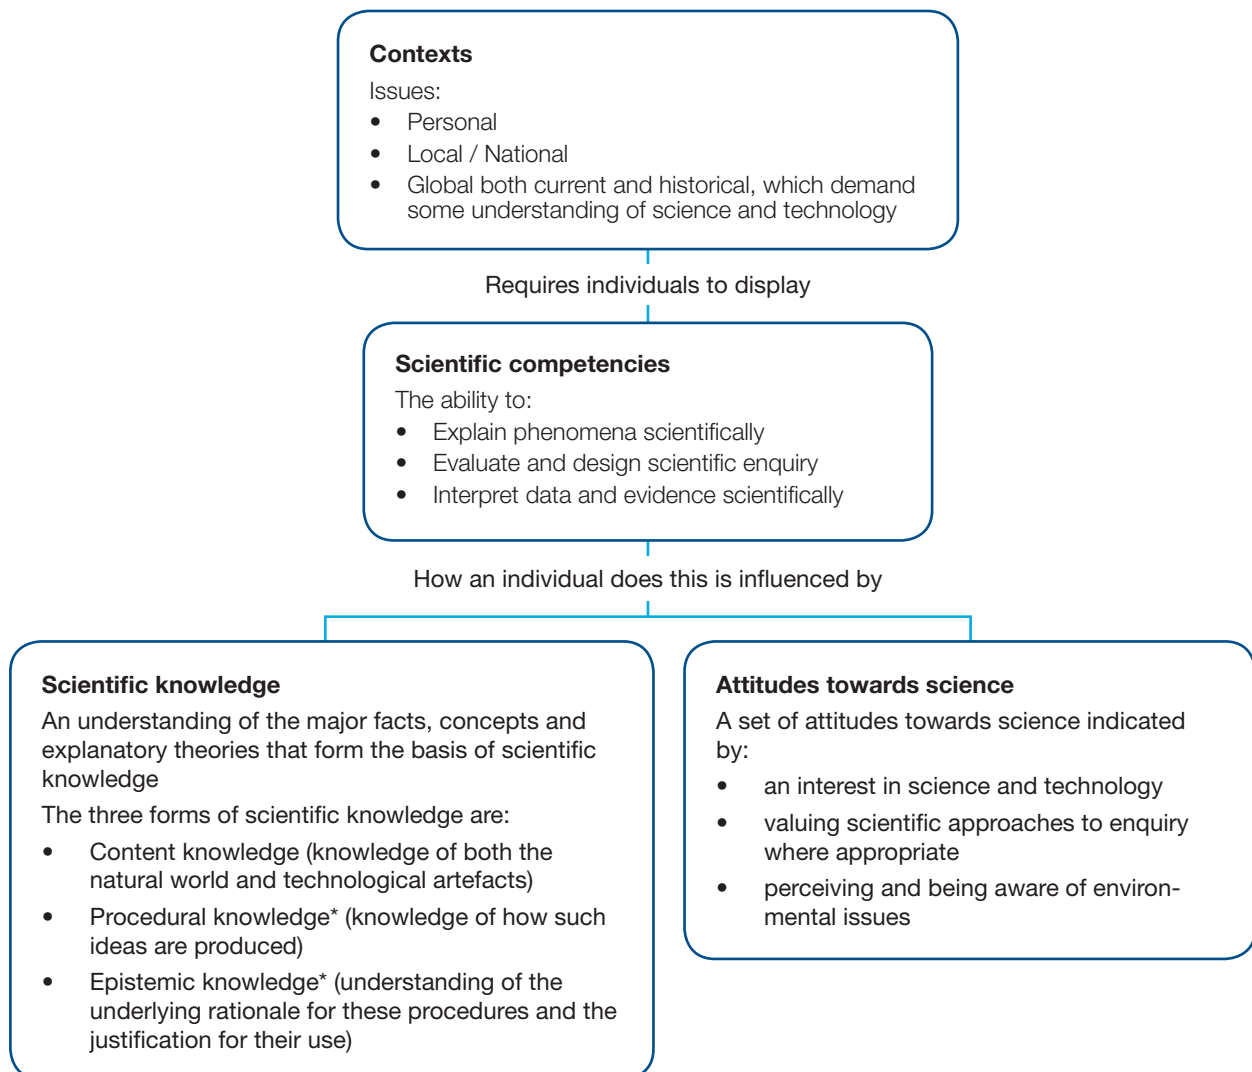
**Contexts**
Issues:
- Personal
- Local / National
- Global both current and historical, which demand some understanding of science and technology

Requires individuals to display

**Scientific competencies**
The ability to:
- Explain phenomena scientifically
- Evaluate and design scientific enquiry
- Interpret data and evidence scientifically

How an individual does this is influenced by

**Scientific knowledge**
An understanding of the major facts, concepts and explanatory theories that form the basis of scientific knowledge
The three forms of scientific knowledge are:
- Content knowledge (knowledge of both the natural world and technological artefacts)
- Procedural knowledge* (knowledge of how such ideas are produced)
- Epistemic knowledge* (understanding of the underlying rationale for these procedures and the justification for their use)

**Attitudes towards science**
A set of attitudes towards science indicated by:
- an interest in science and technology
- valuing scientific approaches to enquiry where appropriate
- perceiving and being aware of environmental issues